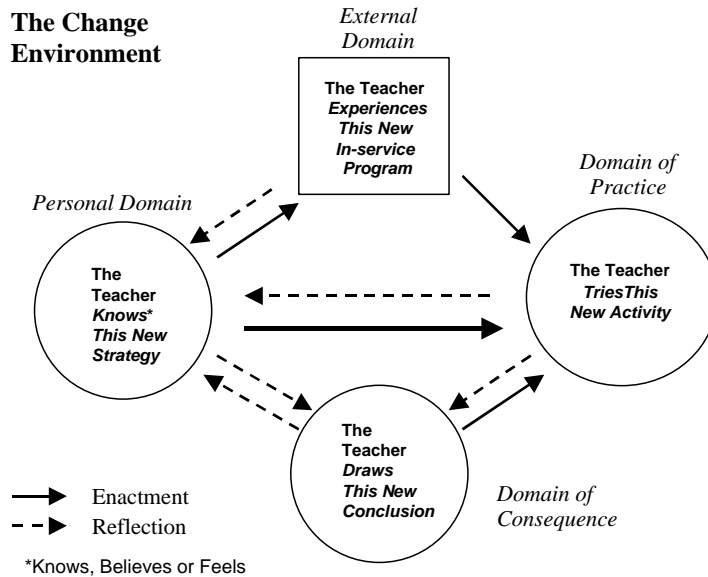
The Change Environment

External Domain

The Teacher *Experiences This New In-service Program*

Personal Domain

Domain of Practice

The Teacher *Knows* This New Strategy*

The Teacher *TriesThis New Activity*

The Teacher *Draws This New Conclusion*

Enactment

Reflection

Domain of Consequence

*Knows, Believes or Feels